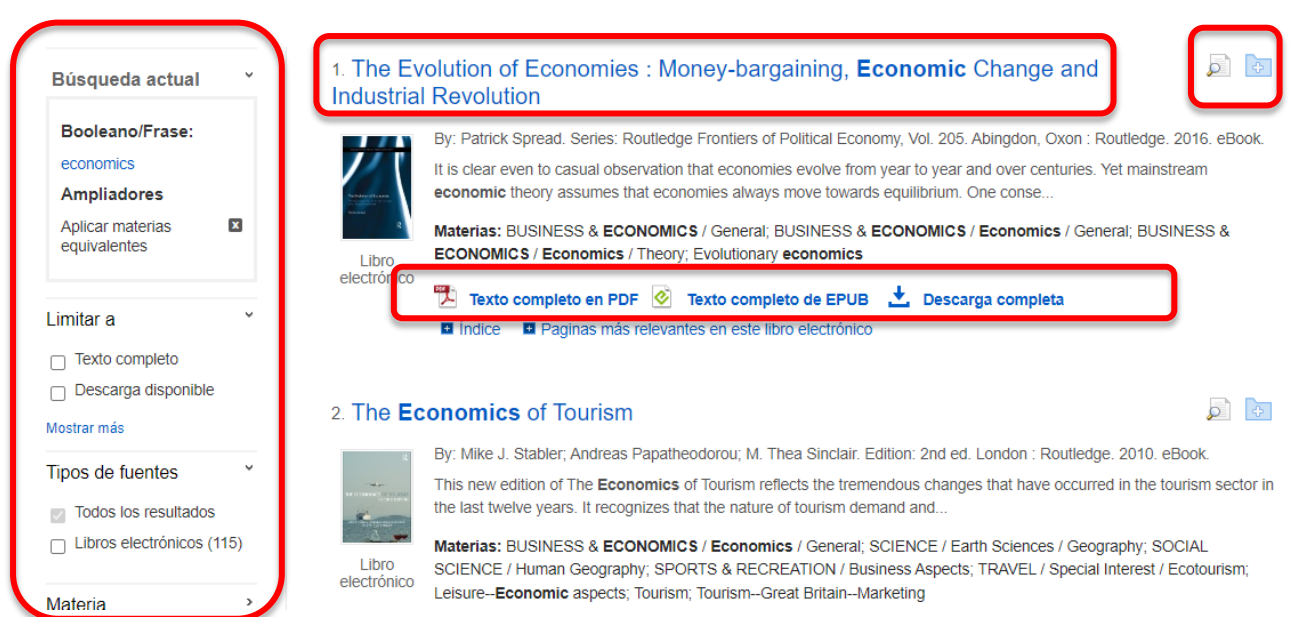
Búsqueda actual

Booleano/Frase:

economics

Ampliadores

Aplicar materias equivalentes

Limitar a

Texto completo

Descarga disponible

Mostrar más

Tipos de fuentes

Todos los resultados

Libros electrónicos (115)

Materia

1. The Evolution of Economies : Money-bargaining, Economic Change and Industrial Revolution

By: Patrick Spread. Series: Routledge Frontiers of Political Economy, Vol. 205. Abingdon, Oxon : Routledge. 2016. eBook.

It is clear even to casual observation that economies evolve from year to year and over centuries. Yet mainstream economic theory assumes that economies always move towards equilibrium. One conse...

Materias: BUSINESS & ECONOMICS / General; BUSINESS & ECONOMICS / Economics / General; BUSINESS & ECONOMICS / Economics / Theory; Evolutionary economics

Libro electrónico

Texto completo en PDF Texto completo de EPUB Descarga completa

Índice Páginas más relevantes en este libro electrónico

2. The Economics of Tourism

By: Mike J. Stabler; Andreas Papatheodorou; M. Thea Sinclair. Edition: 2nd ed. London : Routledge. 2010. eBook.

This new edition of The Economics of Tourism reflects the tremendous changes that have occurred in the tourism sector in the last twelve years. It recognizes that the nature of tourism demand and...

Materias: BUSINESS & ECONOMICS / Economics / General; SCIENCE / Earth Sciences / Geography; SOCIAL SCIENCE / Human Geography; SPORTS & RECREATION / Business Aspects; TRAVEL / Special Interest / Ecotourism; Leisure--Economic aspects; Tourism; Tourism--Great Britain--Marketing

Libro electrónico